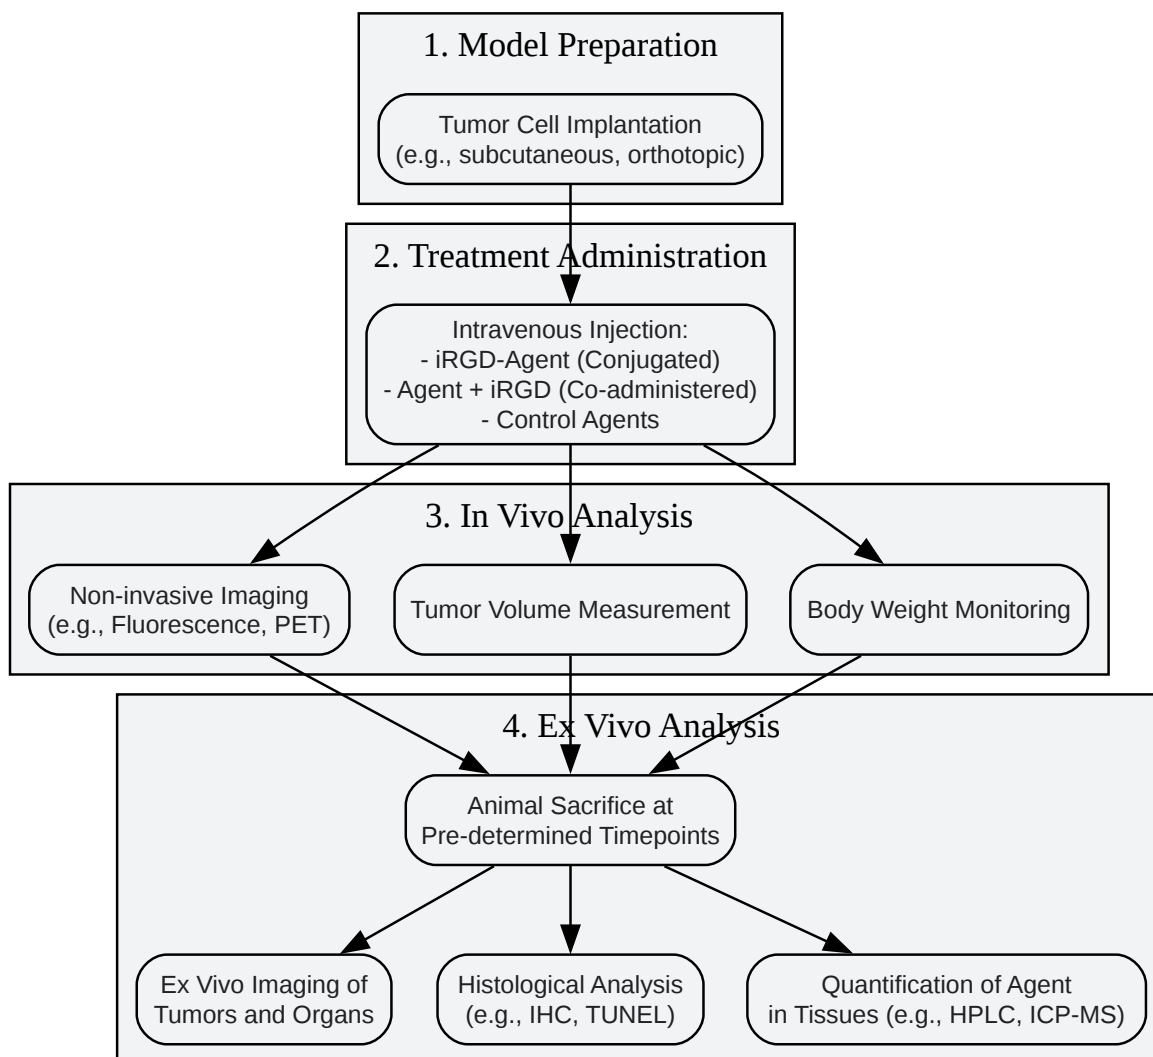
1. Model Preparation

Tumor Cell Implantation
(e.g., subcutaneous, orthotopic)

2. Treatment Administration

Intravenous Injection:
- iRGD-Agent (Conjugated)
- Agent + iRGD (Co-administered)
- Control Agents

3. In Vivo Analysis

Non-invasive Imaging
(e.g., Fluorescence, PET)

Tumor Volume Measurement

Body Weight Monitoring

4. Ex Vivo Analysis

Animal Sacrifice at
Pre-determined Timepoints

Ex Vivo Imaging of
Tumors and Organs

Histological Analysis
(e.g., IHC, TUNEL)

Quantification of Agent
in Tissues (e.g., HPLC, ICP-MS)